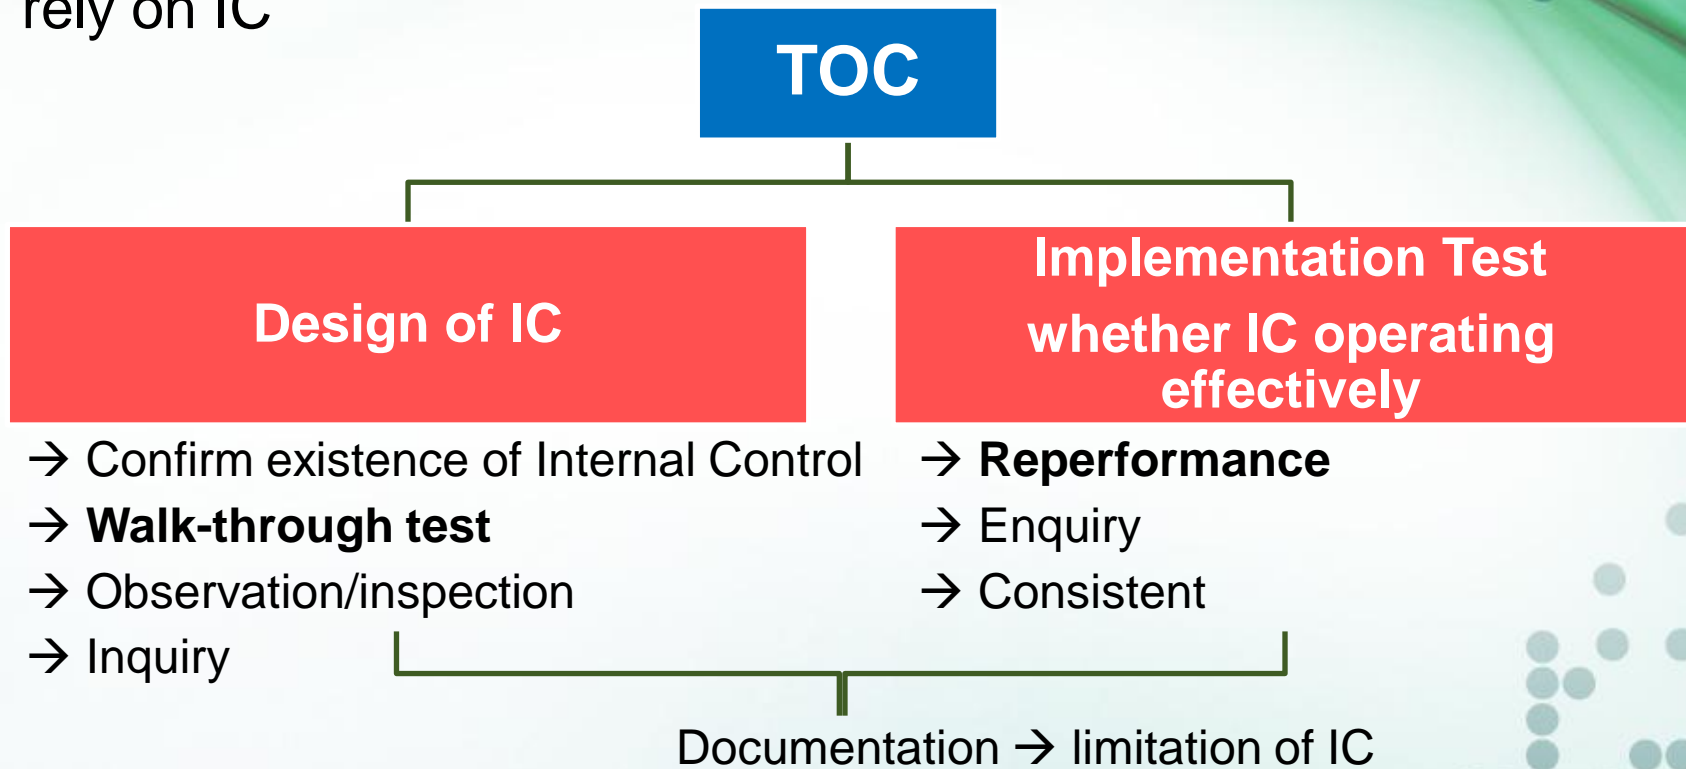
rely on IC

TOC

Design of IC

Implementation Test whether IC operating effectively

→ Confirm existence of Internal Control
→ **Walk-through test**
→ Observation/inspection
→ Inquiry

→ **Reperformance**
→ Enquiry
→ Consistent

Documentation → limitation of IC